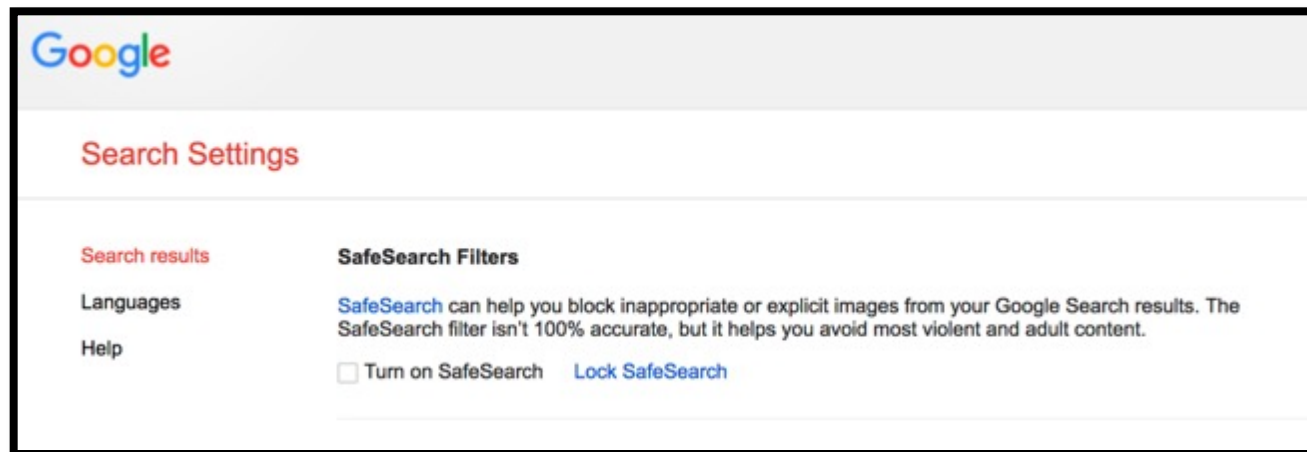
Google

Search Settings

Search results

Languages

Help

SafeSearch Filters

SafeSearch can help you block inappropriate or explicit images from your Google Search results. The SafeSearch filter isn't 100% accurate, but it helps you avoid most violent and adult content.

Turn on SafeSearch Lock SafeSearch